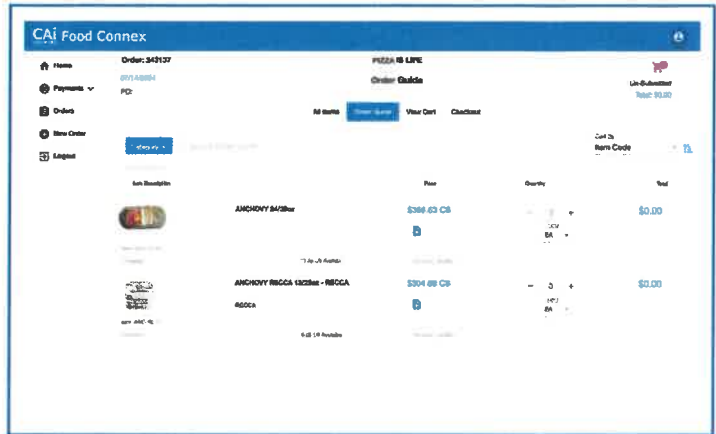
CAi Food Connex

Home
Payments
Orders
New Order
Logout

Order: 343137
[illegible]
PO:

PIZZA IS LIFE
Order Guide

Un-Submitted
Total: $0.00

All Items
Order Guide
View Cart
Checkout

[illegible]

Sort By
Item Code

Item Description
Price
Quantity
Total

ANCHOVY 24/28oz
$366.63 CS
0
CS
EA
$0.00

ANCHOVY RECCA 12/28oz - RECCA
RECCA
$304.68 CS
0
CS
EA
$0.00